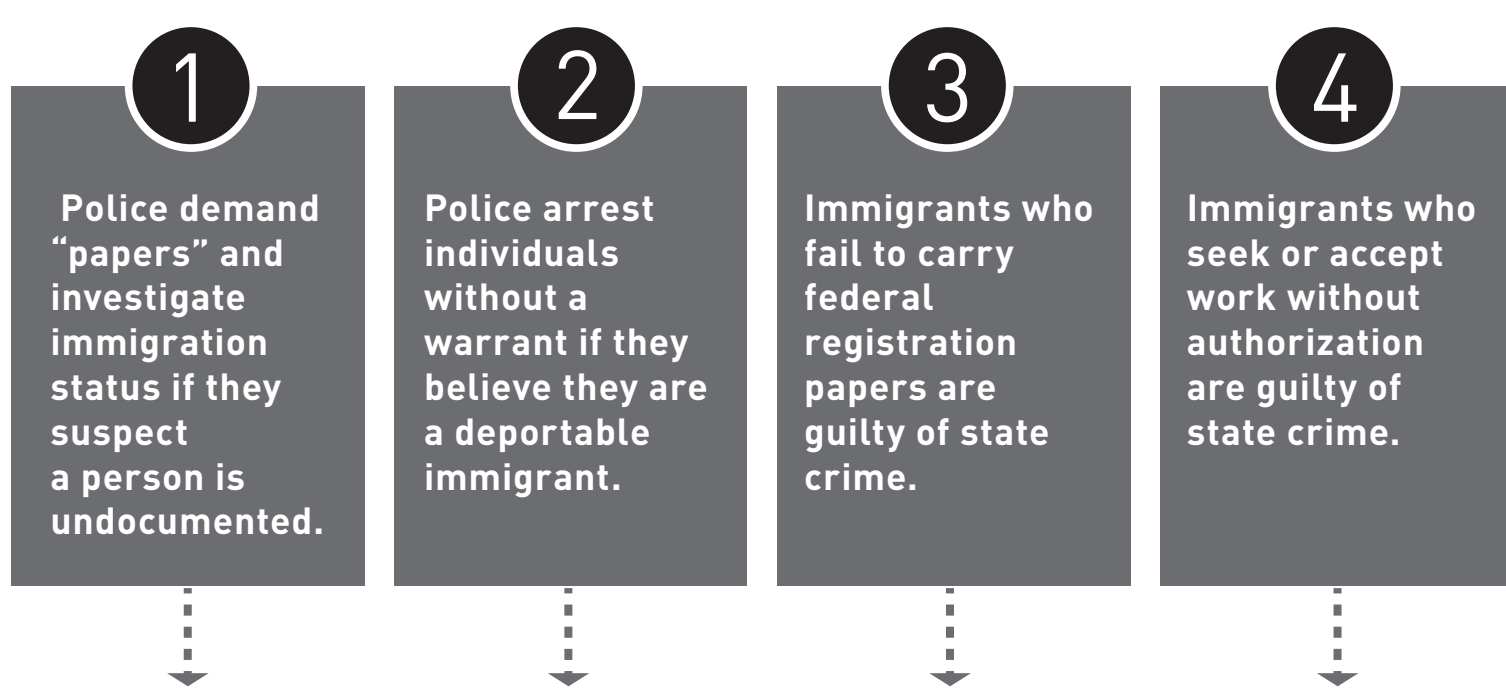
1

Police demand "papers" and investigate immigration status if they suspect a person is undocumented.

2

Police arrest individuals without a warrant if they believe they are a deportable immigrant.

3

Immigrants who fail to carry federal registration papers are guilty of state crime.

4

Immigrants who seek or accept work without authorization are guilty of state crime.